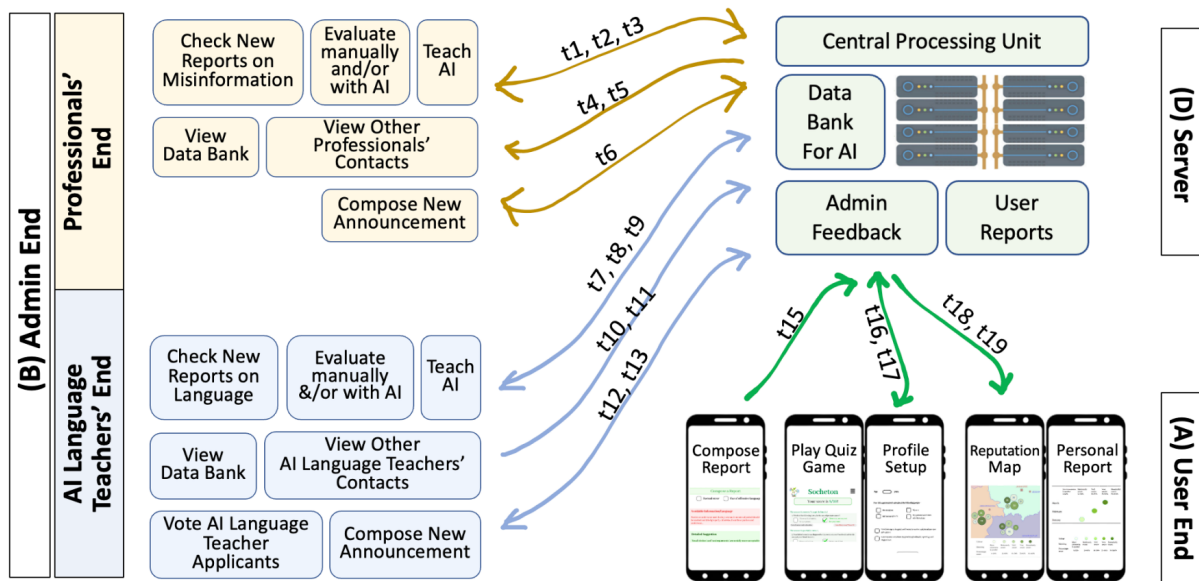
(B) Admin End

Professionals' End

Check New Reports on Misinformation

Evaluate manually and/or with AI

Teach AI

View Data Bank

View Other Professionals' Contacts

Compose New Announcement

AI Language Teachers' End

Check New Reports on Language

Evaluate manually &/or with AI

Teach AI

View Data Bank

View Other AI Language Teachers' Contacts

Vote AI Language Teacher Applicants

Compose New Announcement

t1, t2, t3

t4, t5

t6

t7, t8, t9

t10, t11

t12, t13

t15

t16, t17

t18, t19

Central Processing Unit

Data Bank For AI

Admin Feedback

User Reports

(D) Server

Compose Report

Play Quiz Game

Profile Setup

Reputation Map

Personal Report

Socheton

(A) User End